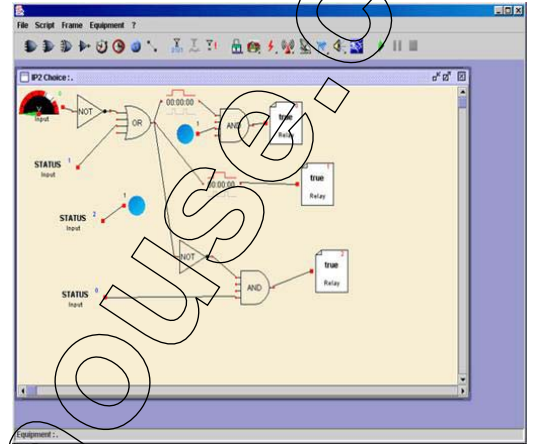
File Script Frame Equipment ?

IP2 Choice :.

Input

NOT

OR

00:00:00

1

AND

true

Relay

STATUS 1
Input

00:00:00

true

Relay

1

STATUS 2
Input

NOT

true

Relay

STATUS 0
Input

AND

Equipment :.

ouse